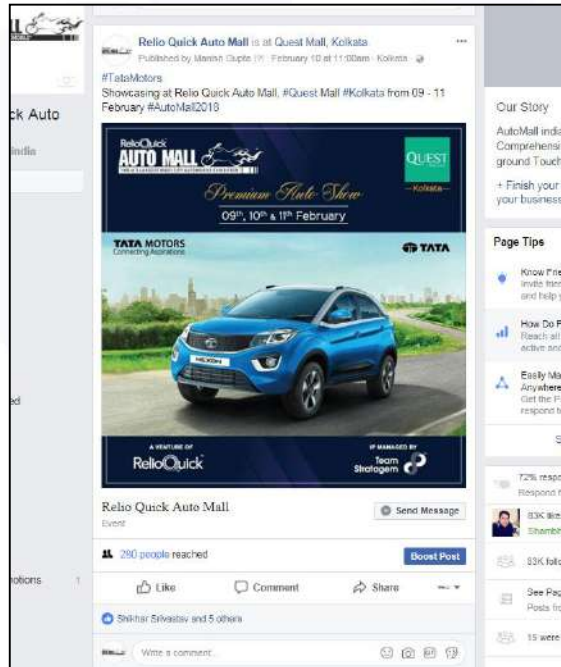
ck Auto

India

ed

notions 1

Relio Quick Auto Mall is at Quest Mall, Kolkata
Published by Manish Gupta [?] · February 10 at 11:00am · Kolkata

#TataMotors
Showcasing at Relio Quick Auto Mall, #Quest Mall #Kolkata from 09 - 11 February #AutoMall2018

ReliOQuick AUTO MALL
QUEST Kolkata
Premium Auto Show
09th, 10th & 11th February
TATA MOTORS Connecting Aspirations
TATA
NEXON
A VENTURE OF ReliOQuick
IP MANAGED BY Team Stratagem

Relio Quick Auto Mall
Event
Send Message

280 people reached
Boost Post

Like Comment Share

Shikhar Srivastav and 5 others

Write a comment...

Our Story
AutoMall india
Comprehensi
ground Touch

+ Finish your
your business

Page Tips

Know Frie
Invite frie
and help y

How Do F
Reach all
active and

Easily Ma
Anywhere
Get the P
respond t

S

72% respo
Respond f

83K like
Shambh

83K follo

See Pag
Posts fro

15 were